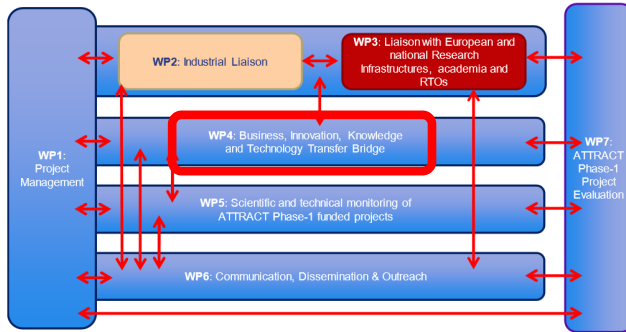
WP1: Project Management

WP2: Industrial Liaison

WP3: Liaison with European and national Research Infrastructures, academia and RTOs

WP4: Business, Innovation, Knowledge and Technology Transfer Bridge

WP5: Scientific and technical monitoring of ATTRACT Phase-1 funded projects

WP6: Communication, Dissemination & Outreach

WP7: ATTRACT Phase-1 Project Evaluation